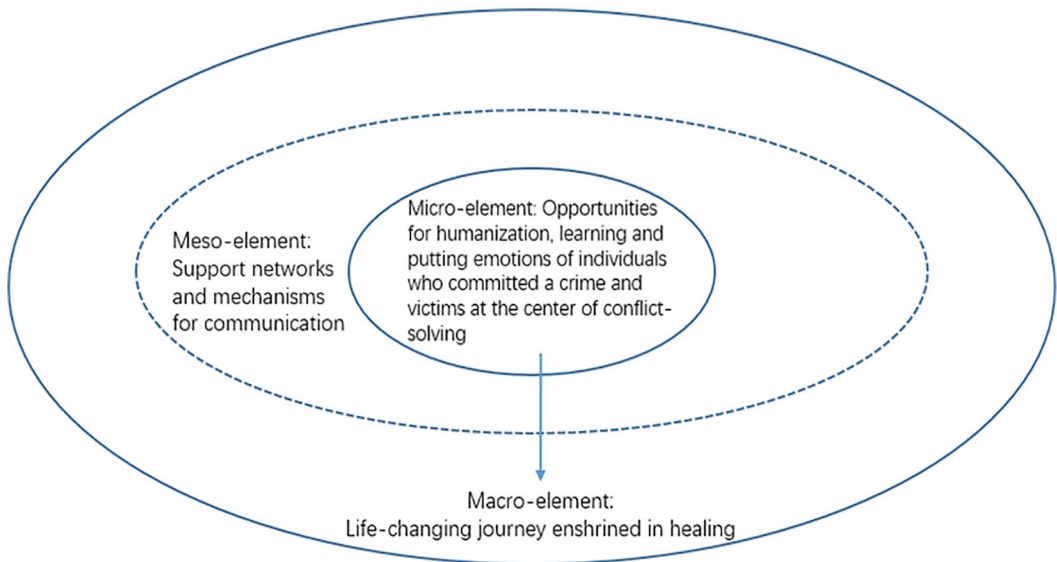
Meso-element: Support networks and mechanisms for communication

Micro-element: Opportunities for humanization, learning and putting emotions of individuals who committed a crime and victims at the center of conflict-solving

Macro-element:
Life-changing journey enshrined in healing